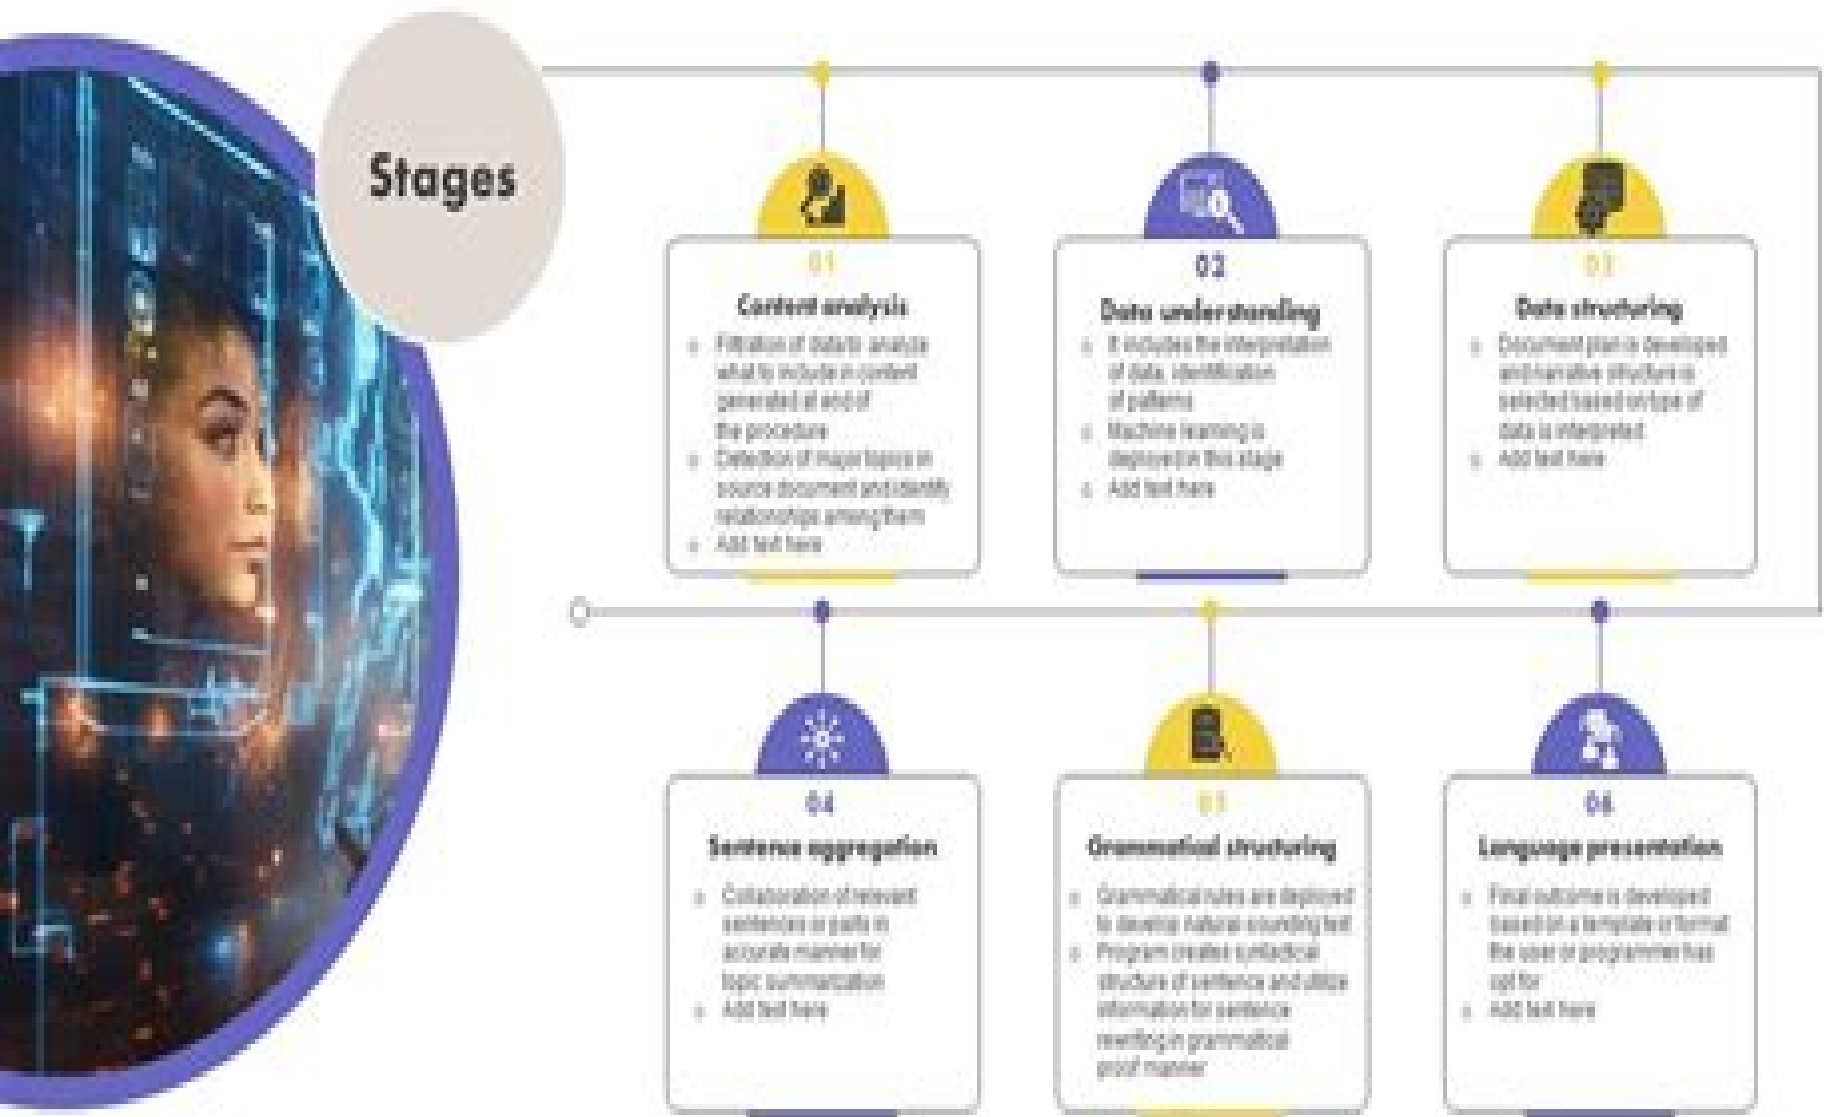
Stages

01
Content analysis
Filtration of data to analyze what to include in content generated at end of the procedure
Detection of major topics in source document and identify relationships among them
Add text here

02
Data understanding
It includes the interpretation of data, identification of patterns
Machine learning is deployed in this stage
Add text here

03
Data structuring
Document plan is developed and narrative structure is selected based on type of data is interpreted
Add text here

04
Sentence aggregation
Collaboration of relevant sentences or parts in accurate manner for topic summarization
Add text here

05
Grammatical structuring
Grammatical rules are deployed to develop natural sounding text
Program creates syntactical structure of sentence and utilize information for sentence rewriting in grammatical proof manner

06
Language presentation
Final outcome is developed based on a template or format the user or programmer has opt for
Add text here